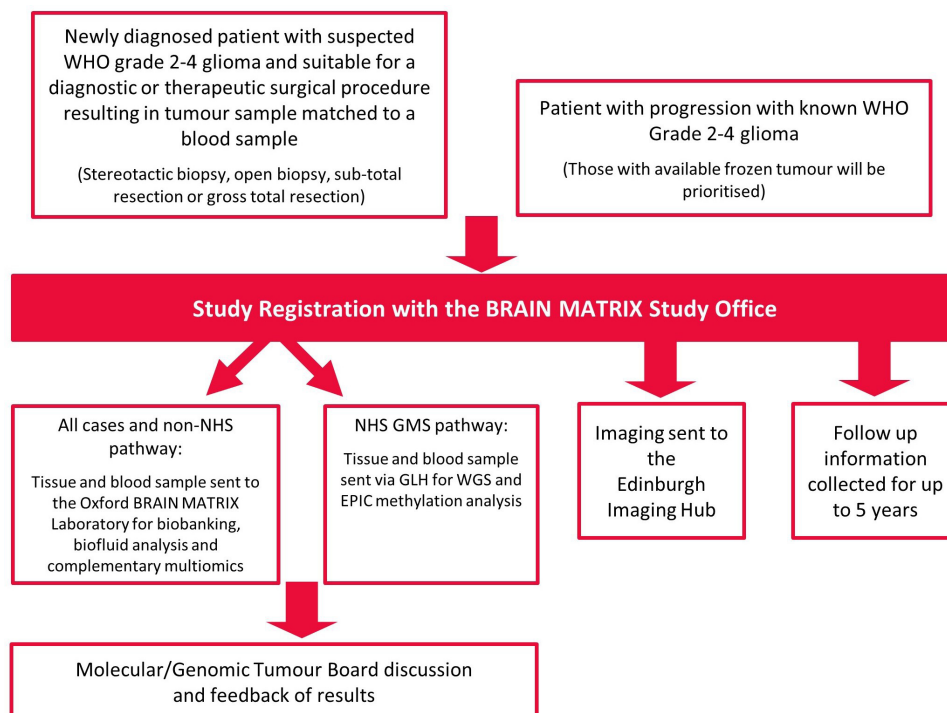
Newly diagnosed patient with suspected WHO grade 2-4 glioma and suitable for a diagnostic or therapeutic surgical procedure resulting in tumour sample matched to a blood sample

(Stereotactic biopsy, open biopsy, sub-total resection or gross total resection)

Patient with progression with known WHO Grade 2-4 glioma

(Those with available frozen tumour will be prioritised)

Study Registration with the BRAIN MATRIX Study Office

All cases and non-NHS pathway:

Tissue and blood sample sent to the Oxford BRAIN MATRIX Laboratory for biobanking, biofluid analysis and complementary multiomics

NHS GMS pathway:

Tissue and blood sample sent via GLH for WGS and EPIC methylation analysis

Imaging sent to the Edinburgh Imaging Hub

Follow up information collected for up to 5 years

Molecular/Genomic Tumour Board discussion and feedback of results